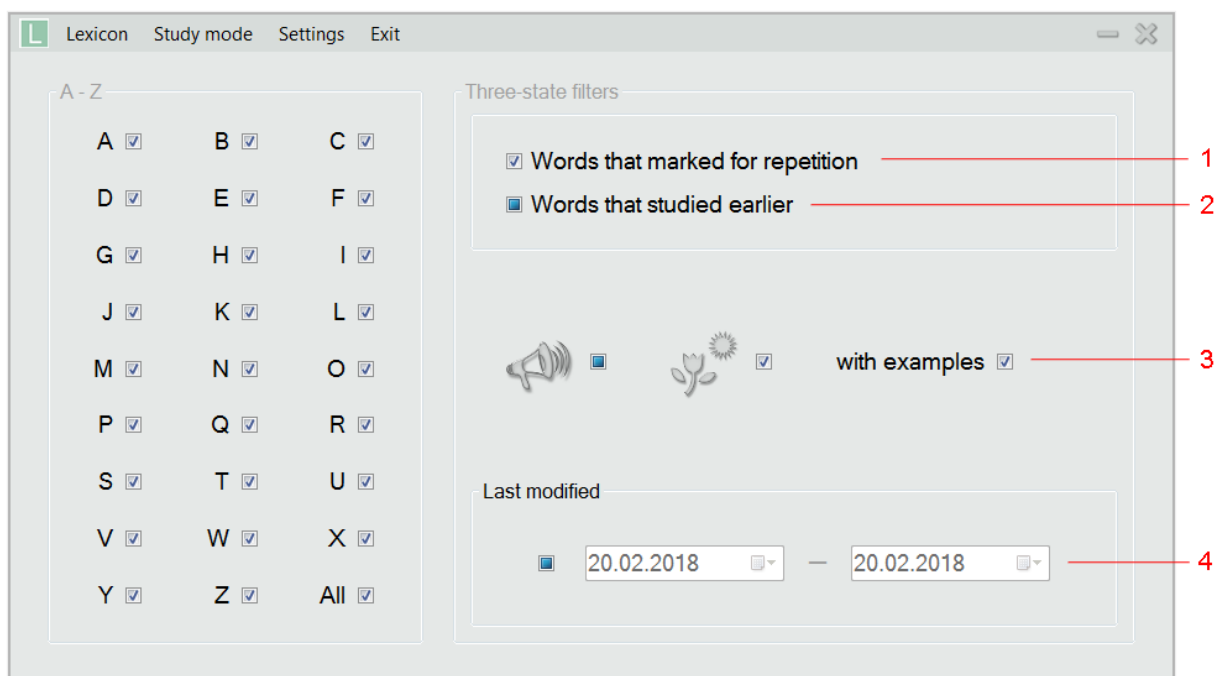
L Lexicon Study mode Settings Exit

A - Z

A B C
D E F
G H I
J K L
M N O
P Q R
S T U
V W X
Y Z All

Three-state filters

Words that marked for repetition 1
Words that studied earlier 2

with examples 3

Last modified

20.02.2018 — 20.02.2018 4